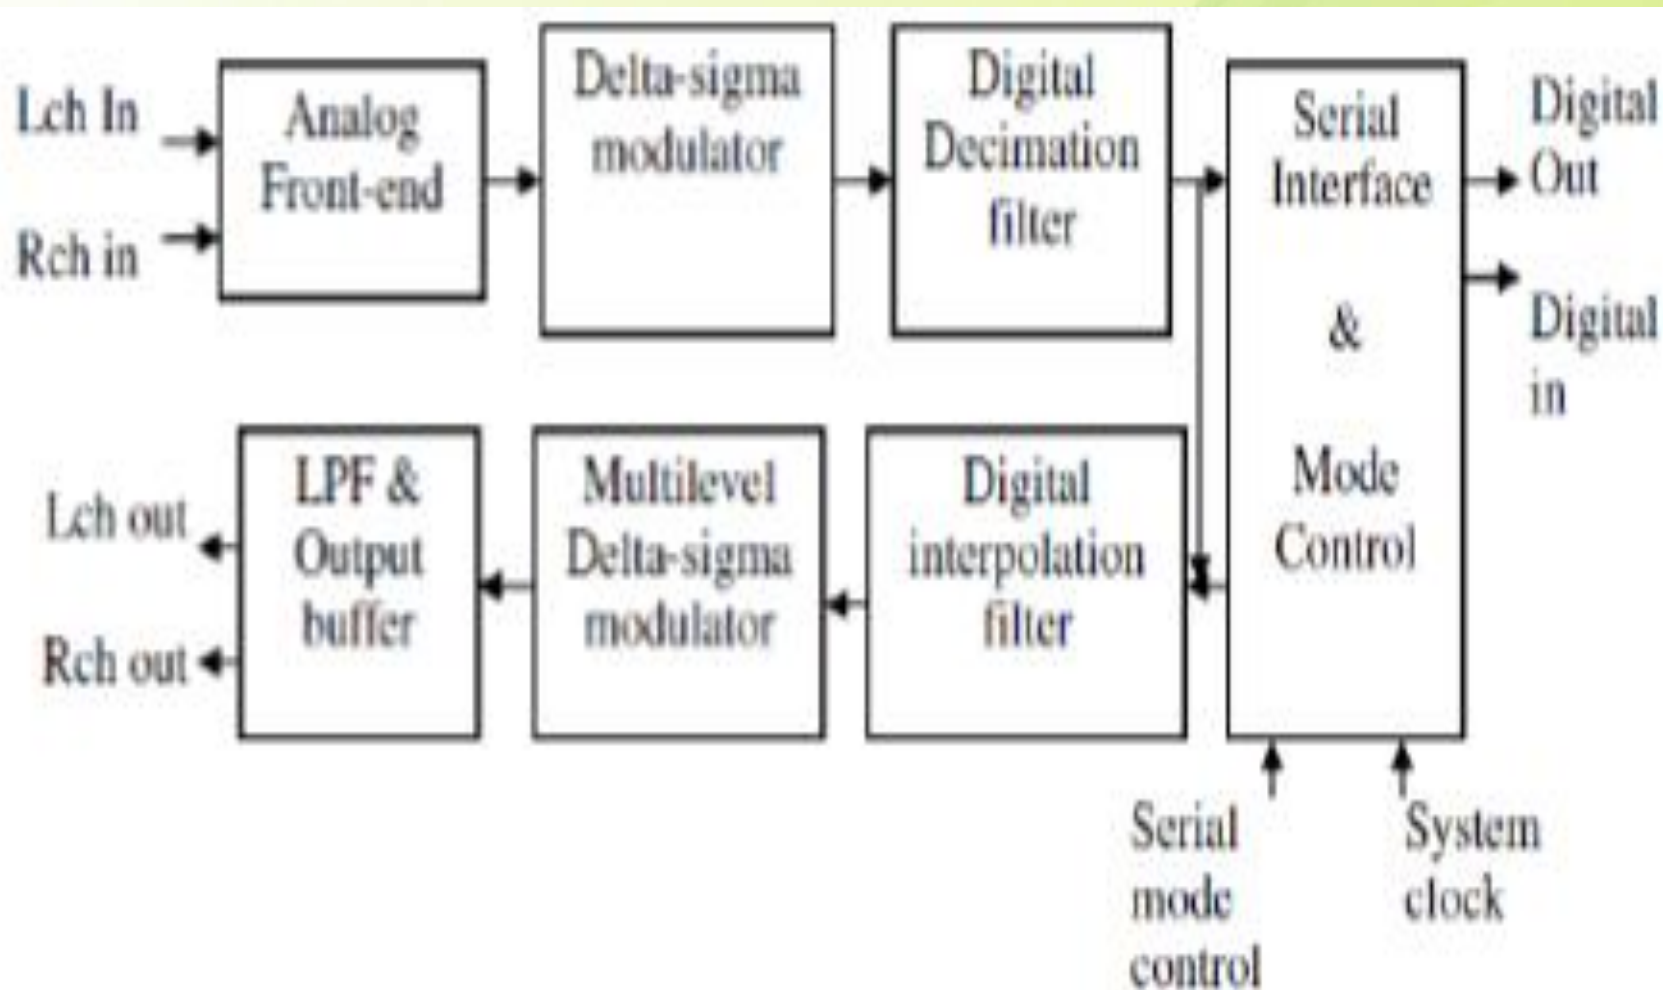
Lch In

Rch in

Analog Front-end

Delta-sigma modulator

Digital Decimation filter

Serial Interface & Mode Control

Digital Out

Digital in

Lch out

Rch out

LPF & Output buffer

Multilevel Delta-sigma modulator

Digital interpolation filter

Serial mode control

System clock